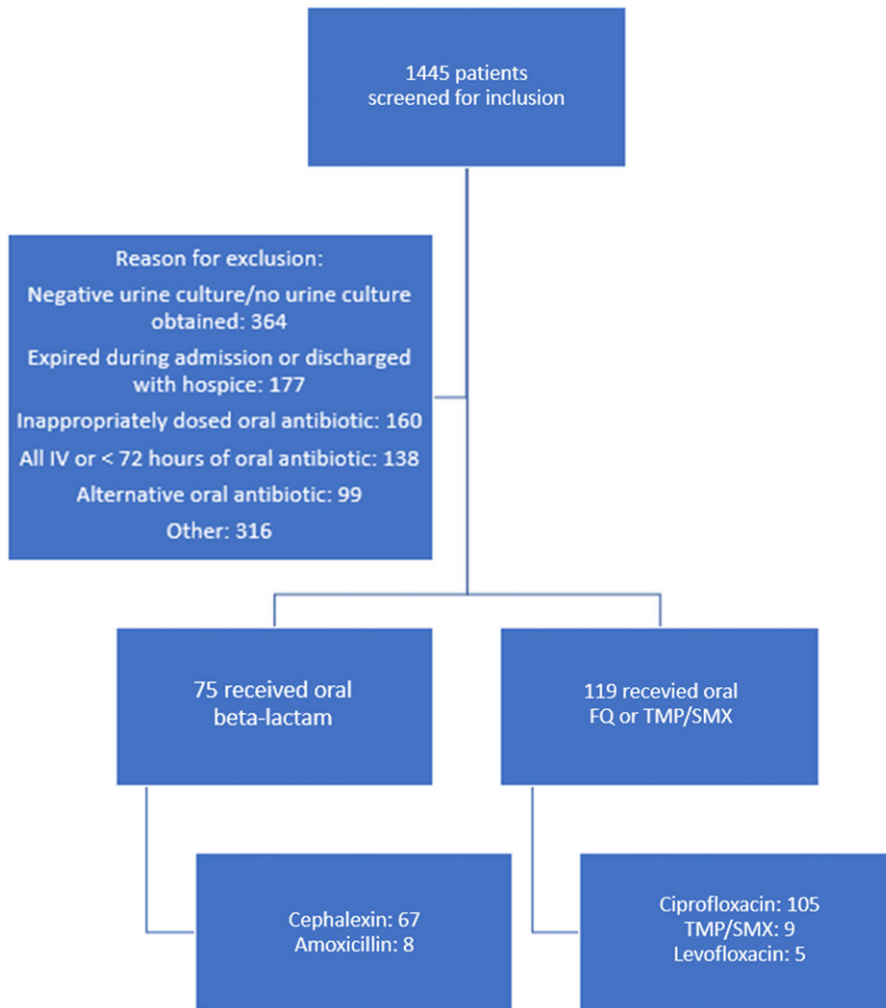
1445 patients
screened for inclusion

Reason for exclusion:
Negative urine culture/no urine culture obtained: 364
Expired during admission or discharged with hospice: 177
Inappropriately dosed oral antibiotic: 160
All IV or < 72 hours of oral antibiotic: 138
Alternative oral antibiotic: 99
Other: 316

75 received oral
beta-lactam

119 recevied oral
FQ or TMP/SMX

Cephalexin: 67
Amoxicillin: 8

Ciprofloxacin: 105
TMP/SMX: 9
Levofloxacin: 5